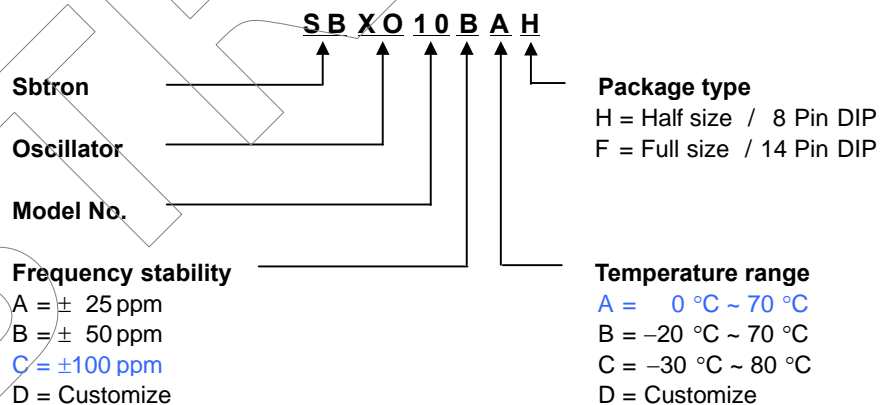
S B X O 1 0 B A H

Sbtron

Oscillator

Model No.

Frequency stability
A = ± 25 ppm
B = ± 50 ppm
C = ±100 ppm
D = Customize

Package type
H = Half size / 8 Pin DIP
F = Full size / 14 Pin DIP

Temperature range
A = 0 °C ~ 70 °C
B = −20 °C ~ 70 °C
C = −30 °C ~ 80 °C
D = Customize